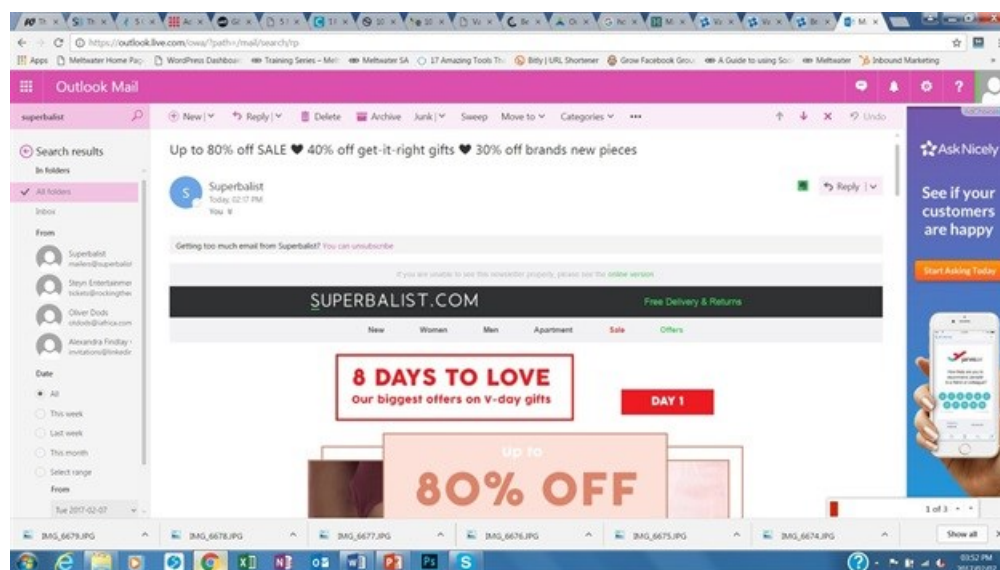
https://outlook.live.com/owa/?path=/mail/search/rp

Apps Meltwater Home Pa... WordPress Dashboard Training Series – Melt Meltwater SA 17 Amazing Tools Th Bitly | URL Shortener Grow Facebook Grou A Guide to using Soc Meltwater Inbound Marketing

Outlook Mail

superbalist

New | Reply | Delete Archive Junk | Sweep Move to Categories ••• Undo

Search results

In folders

All folders

Inbox

From

Superbalist mailer@superbalist

Steyn Entertainment tickets@rockingthe

Oliver Dods oldods@iafrica.com

Alexandra Findlay invitations@linkedin

Date

All

This week

Last week

This month

Select range

From

Tue 2017-02-07

Up to 80% off SALE ♥ 40% off get-it-right gifts ♥ 30% off brands new pieces

Superbalist
Today, 02:17 PM
You

Reply |

Getting too much email from Superbalist? You can unsubscribe

If you are unable to see this newsletter properly, please visit the online version

SUPERBALIST.COM

Free Delivery & Returns

New Women Men Apartment Sale Offers

8 DAYS TO LOVE
Our biggest offers on V-day gifts

DAY 1

up to

80% OFF

1 of 3

AskNicely

See if your customers are happy

Start Asking Today

IMG_6679.JPG IMG_6678.JPG IMG_6677.JPG IMG_6676.JPG IMG_6675.JPG IMG_6674.JPG Show all

03:52 PM